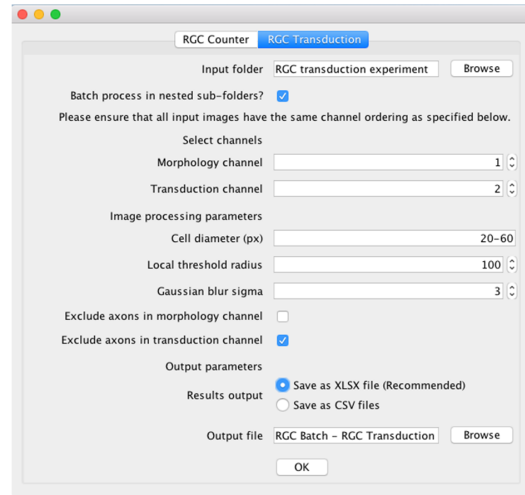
RGC Counter | RGC Transduction

Input folder RGC transduction experiment Browse

Batch process in nested sub-folders?

Please ensure that all input images have the same channel ordering as specified below.

Select channels

Morphology channel 1

Transduction channel 2

Image processing parameters

Cell diameter (px) 20-60

Local threshold radius 100

Gaussian blur sigma 3

Exclude axons in morphology channel

Exclude axons in transduction channel

Output parameters

Results output
Save as XLSX file (Recommended)
Save as CSV files

Output file RGC Batch - RGC Transduction Browse

OK